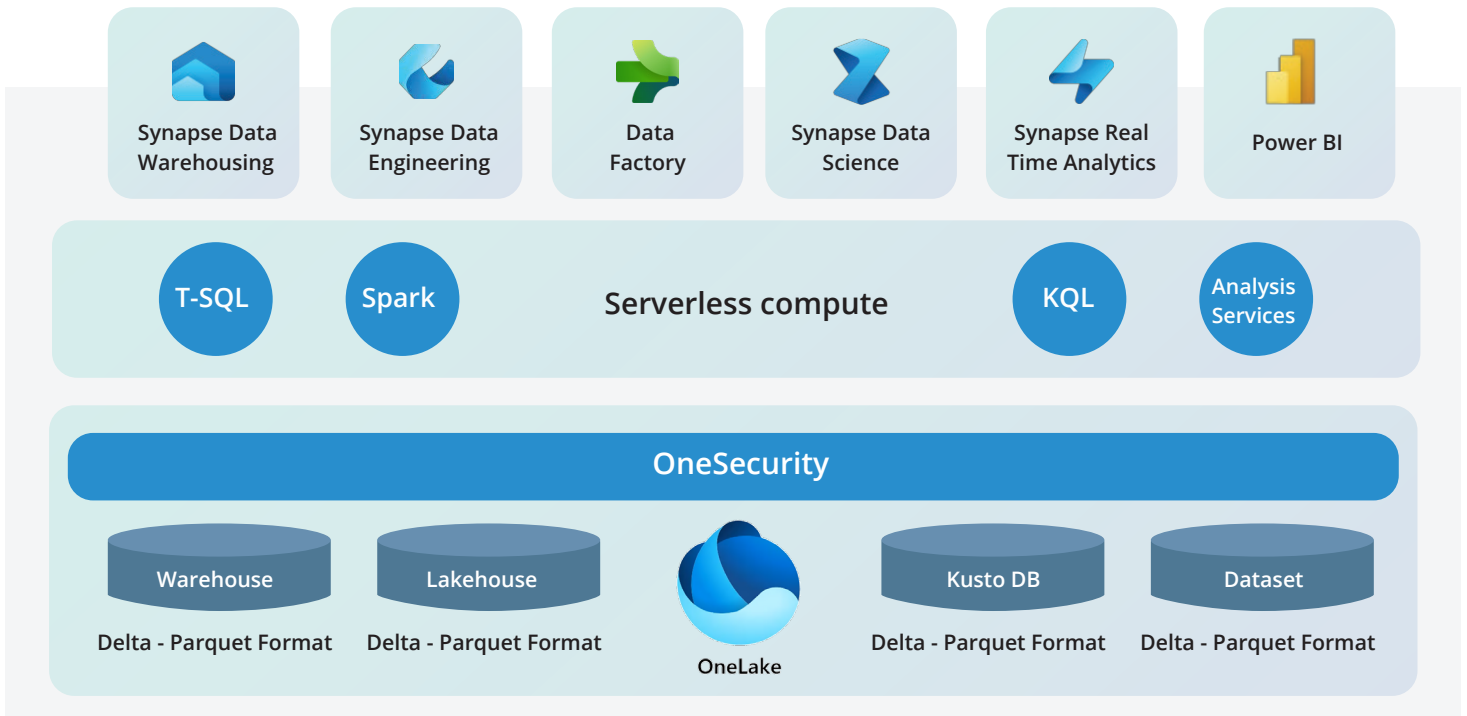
Synapse Data Warehousing

Synapse Data Engineering

Data Factory

Synapse Data Science

Synapse Real Time Analytics

Power BI

T-SQL

Spark

Serverless compute

KQL

Analysis Services

OneSecurity

Warehouse

Delta - Parquet Format

Lakehouse

Delta - Parquet Format

OneLake

Kusto DB

Delta - Parquet Format

Dataset

Delta - Parquet Format